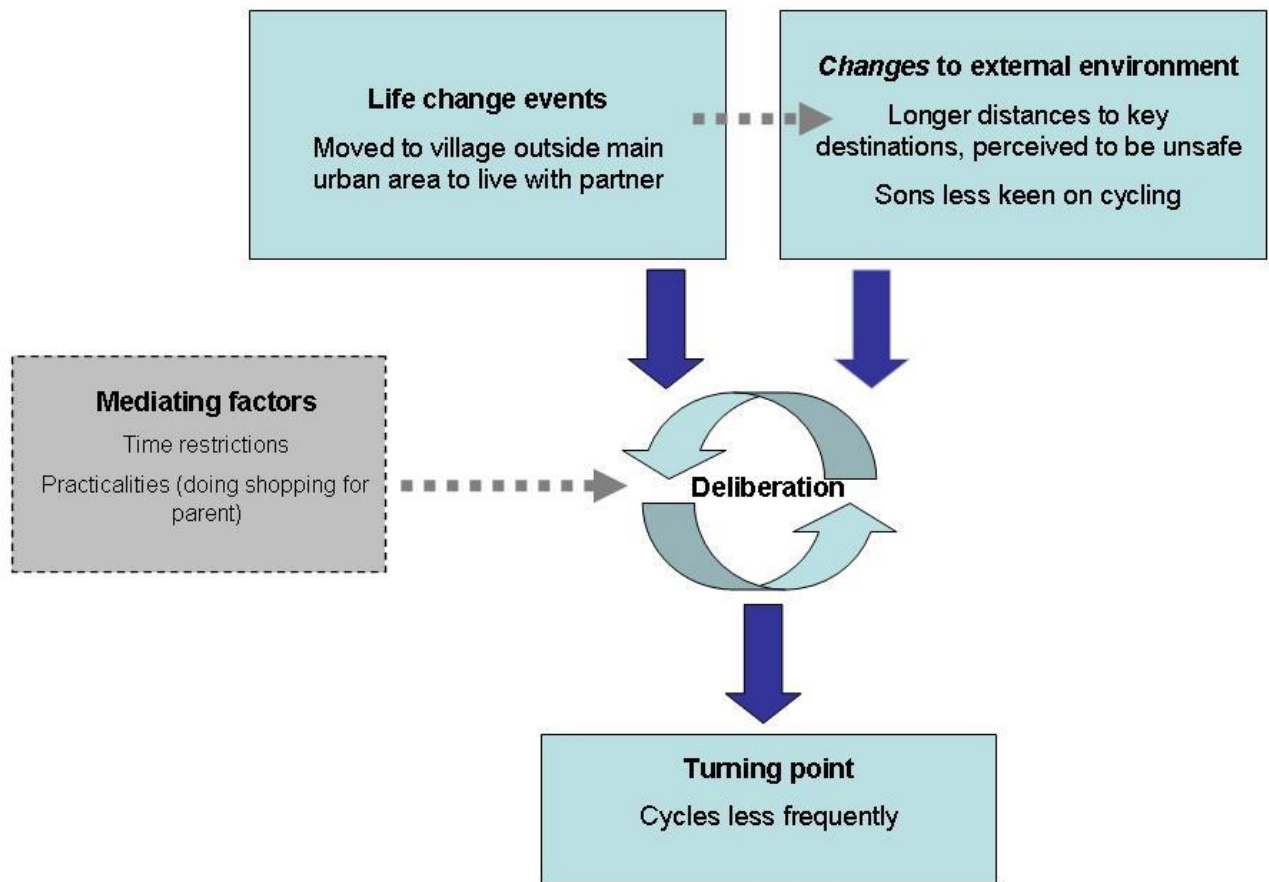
Life change events

Moved to village outside main urban area to live with partner

*Changes* to external environment

Longer distances to key destinations, perceived to be unsafe

Sons less keen on cycling

Mediating factors

Time restrictions

Practicalities (doing shopping for parent)

Deliberation

Turning point

Cycles less frequently